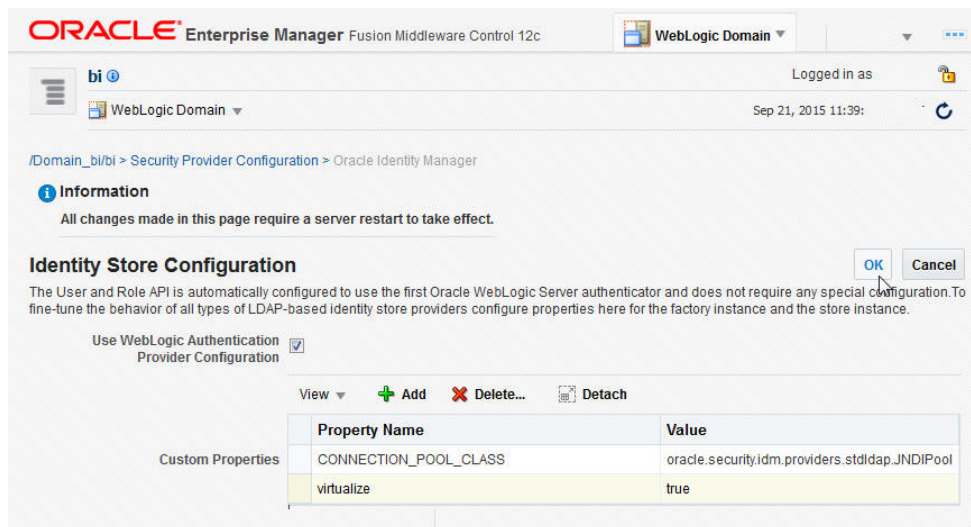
ORACLE Enterprise Manager Fusion Middleware Control 12c

WebLogic Domain

bi

Logged in as

WebLogic Domain

Sep 21, 2015 11:39:

/Domain_bi/bi > Security Provider Configuration > Oracle Identity Manager

Information

All changes made in this page require a server restart to take effect.

Identity Store Configuration

OK Cancel

The User and Role API is automatically configured to use the first Oracle WebLogic Server authenticator and does not require any special configuration.To fine-tune the behavior of all types of LDAP-based identity store providers configure properties here for the factory instance and the store instance.

Use WebLogic Authentication Provider Configuration

View Add Delete... Detach

Custom Properties

| Property Name | Value |
|---|---|
| CONNECTION_POOL_CLASS | oracle.security.idm.providers.stdldap.JNDIPool |
| virtualize | true |